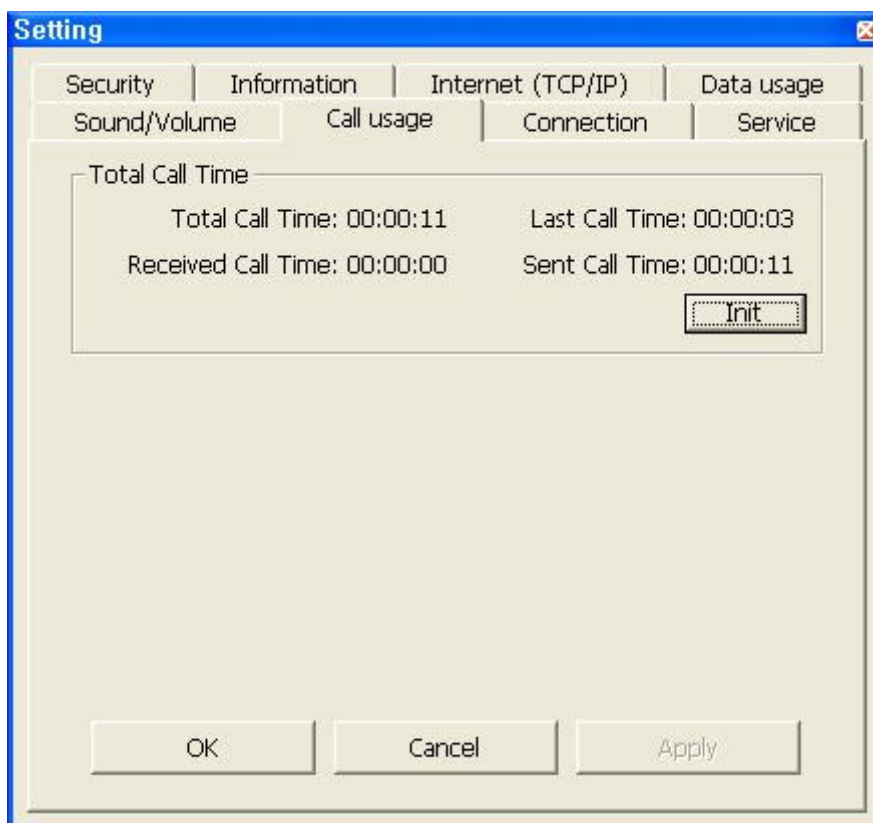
Setting

Security | Information | Internet (TCP/IP) | Data usage

Sound/Volume | Call usage | Connection | Service

Total Call Time

Total Call Time: 00:00:11

Last Call Time: 00:00:03

Received Call Time: 00:00:00

Sent Call Time: 00:00:11

Init

OK

Cancel

Apply